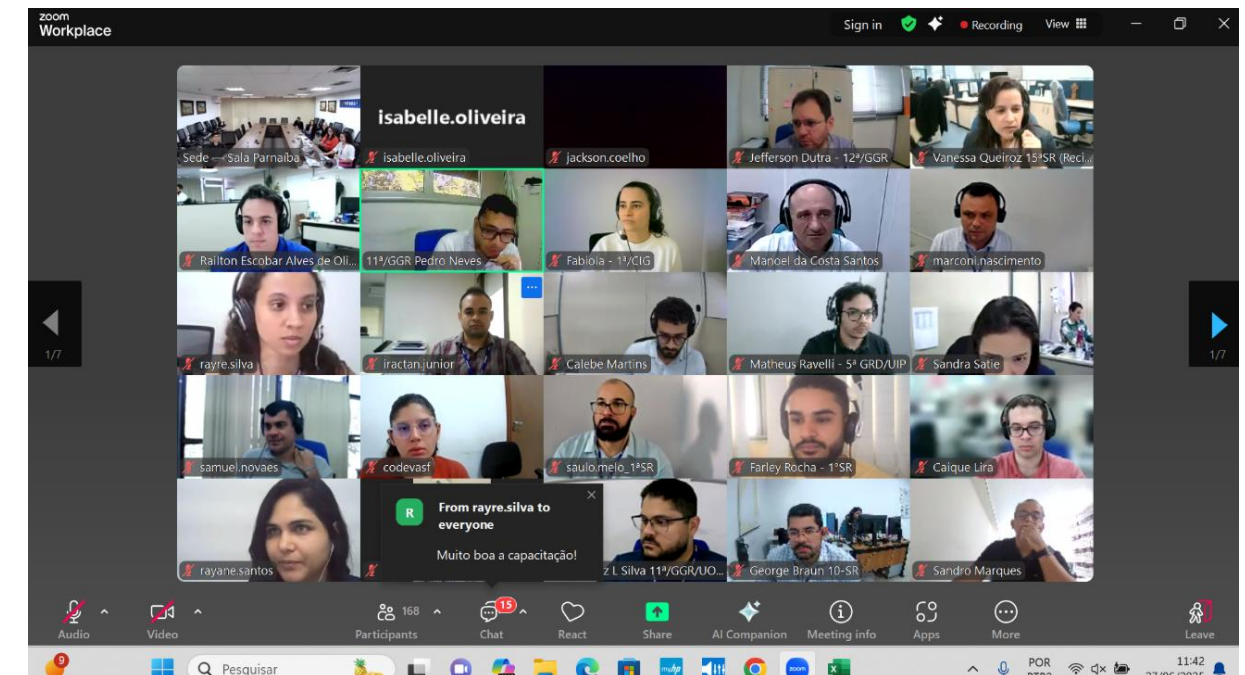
zoom
Workplace

Sign in
Recording
View

isabelle.oliveira

Sede — Sala Parnaíba
isabelle.oliveira
jackson.coelho
Jefferson Dutra - 12ª/GGR
Vanessa Queiroz 15ªSR (Reci...
Railton Escobar Alves de Oli...
11ª/GGR Pedro Neves
Fabíola - 1ª/CIG
Manoel da Costa Santos
marconi.nascimento
rayre.silva
iractan.junior
Calebe Martins
Matheus Ravelli - 5ª GRD/UIP
Sandra Satie
samuel.novaes
codevasf
saulo.melo_1ªSR
Farley Rocha - 1ªSR
Caique Lira
rayane.santos
z L Silva 11ª/GGR/UO...
George Braun 10-SR
Sandro Marques

1/7
1/7

R
From rayre.silva to everyone
Muito boa a capacitação!

Audio
Video
168
Participants
15
Chat
React
Share
AI Companion
Meeting info
Apps
More
Leave

9
Pesquisar
POR
11:42
27/06/2025